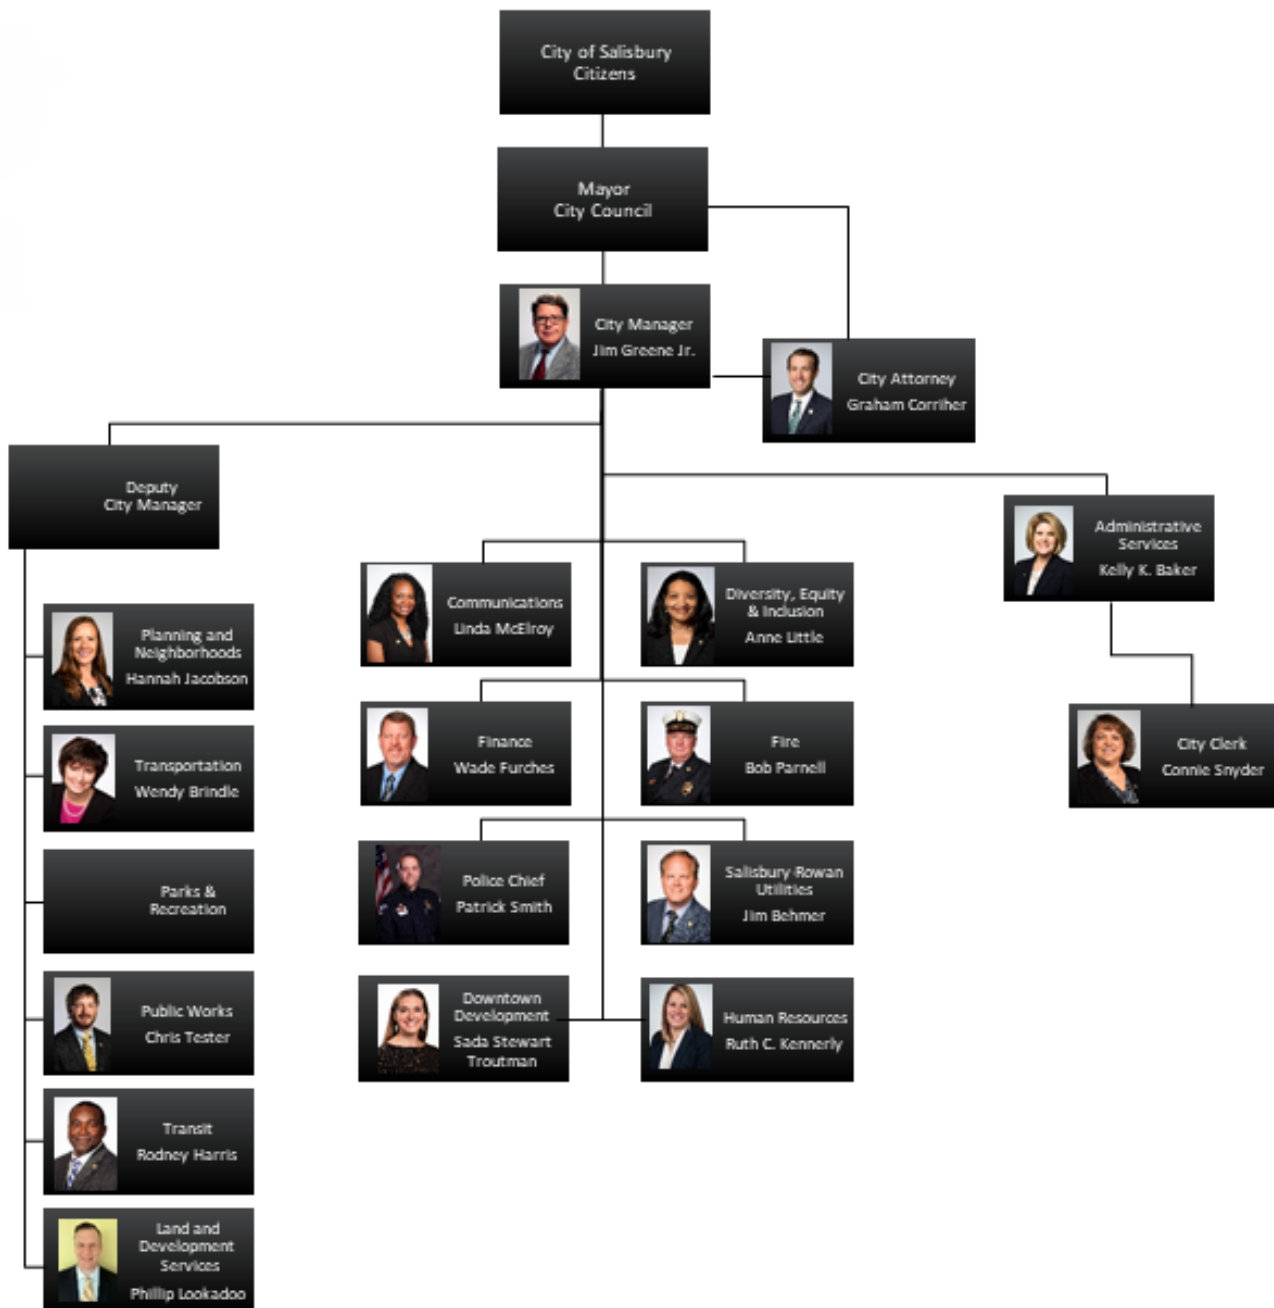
City of Salisbury Citizens

Mayor City Council

City Manager Jim Greene Jr.

City Attorney Graham Corriher

Deputy City Manager

Administrative Services Kelly K. Baker

Communications Linda McElroy

Diversity, Equity & Inclusion Anne Little

City Clerk Connie Snyder

Planning and Neighborhoods Hannah Jacobson

Finance Wade Furches

Fire Bob Parnell

Transportation Wendy Brindle

Parks & Recreation

Police Chief Patrick Smith

Salisbury-Rowan Utilities Jim Behmer

Public Works Chris Tester

Downtown Development Sada Stewart Troutman

Human Resources Ruth C. Kennerly

Transit Rodney Harris

Land and Development Services Phillip Lookadoo